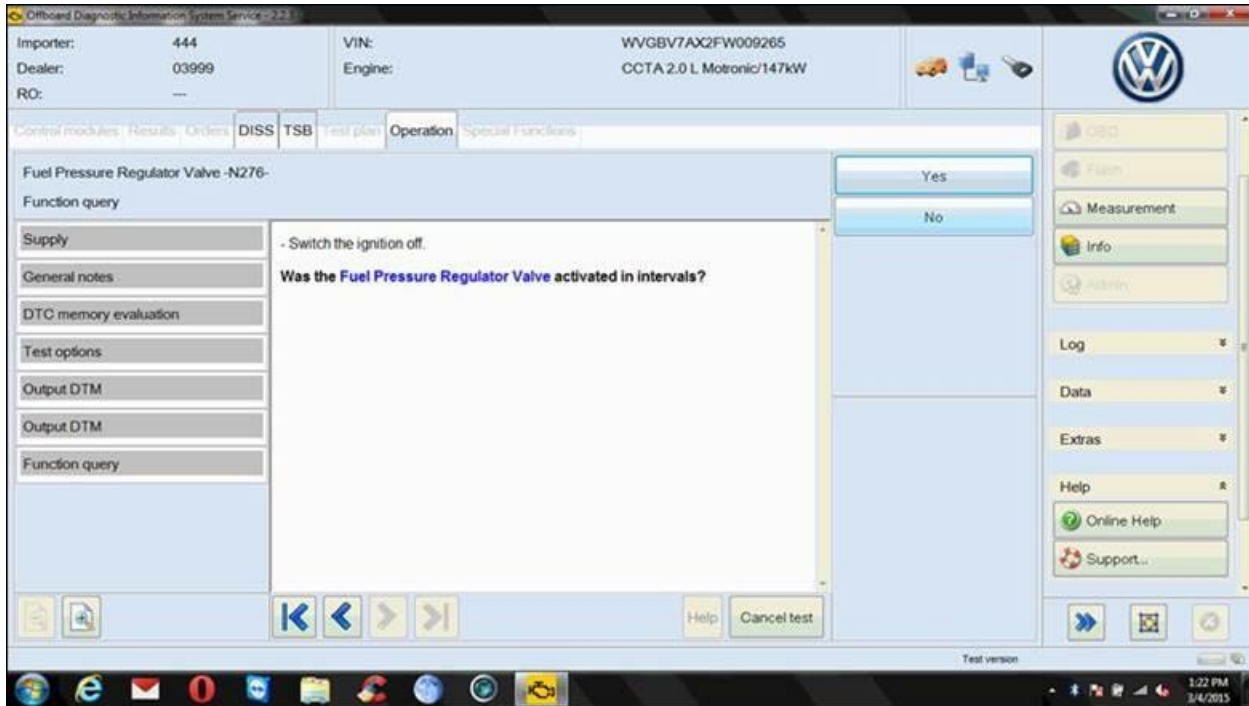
Offboard Diagnostic Information System Service - 2.2

Importer: 444
Dealer: 03999
RO: ---

VIN: WVGBV7AX2FW009265
Engine: CCTA 2.0 L Motronic/147kW

Control modules Results Orders DISS TSB Test plan Operation Special Functions

Fuel Pressure Regulator Valve -N276-
Function query

Yes
No

Supply
General notes
DTC memory evaluation
Test options
Output DTM
Output DTM
Function query

- Switch the ignition off.

Was the Fuel Pressure Regulator Valve activated in intervals?

Help Cancel test

OBD
Flash
Measurement
Info
Admin

Log
Data
Extras
Help
Online Help
Support...

Test version

1:22 PM
3/4/2015